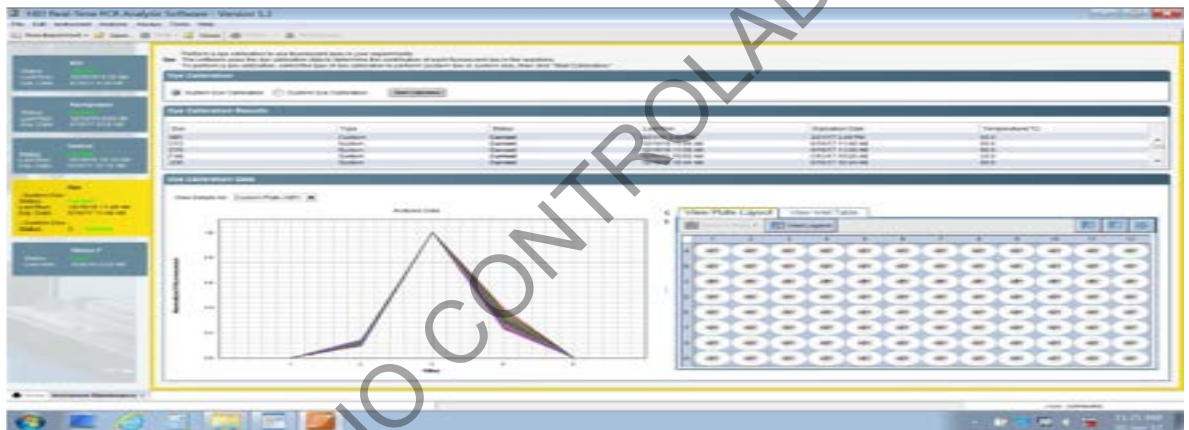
HEI Real-Time PCR Analysis Software - Version 1.2

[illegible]

Dye Calibration

System Dye Calibration  Custom Dye Calibration

Dye Calibration Results

| Dye | Type | Status | Last Run | Expiration Date | Temperature(°C) |
|---|---|---|---|---|---|
| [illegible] | System | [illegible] | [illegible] | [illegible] | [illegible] |
| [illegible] | System | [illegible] | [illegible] | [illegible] | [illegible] |
| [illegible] | System | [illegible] | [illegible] | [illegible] | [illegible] |
| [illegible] | System | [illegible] | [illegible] | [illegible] | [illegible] |

Dye Calibration Data

Analyzed Data

View Plate Layout  View Well Table

View Legend

Dye

UNCONTROLLED